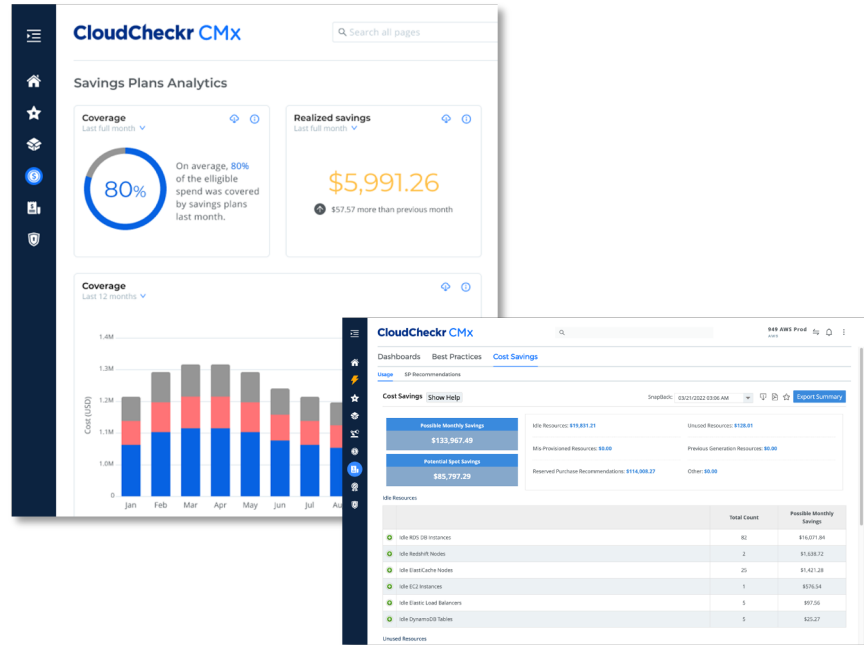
CloudCheckr CMx

Search all pages

Savings Plans Analytics

Coverage
Last full month

80%

On average, 80% of the elligible spend was covered by savings plans last month.

Realized savings
Last full month

$5,991.26

$57.57 more than previous month

Coverage
Last 12 months

1.4M
1.3M
1.2M
1.1M
1.0M
0.9M

Cost (USD)

Jan Feb Mar Apr May Jun Jul Aug

CloudCheckr CMx

949 AWS Prod
AWS

Dashboards Best Practices Cost Savings

Usage SP Recommendations

Cost Savings Show Help

SnapBack: 03/21/2022 03:00 AM

Export Summary

Possible Monthly Savings
$133,967.49

Potential Spot Savings
$85,797.29

Idle Resources: $19,831.21
Unused Resources: $128.01
Mis-Provisioned Resources: $0.00
Previous Generation Resources: $0.00
Reserved Purchase Recommendations: $114,008.27
Other: $0.00

Idle Resources

| | Total Count | Possible Monthly Savings |
|---|---|---|
| Idle RDS DB Instances | 82 | $16,071.84 |
| Idle Redshift Nodes | 2 | $1,638.72 |
| Idle ElastiCache Nodes | 25 | $1,421.28 |
| Idle EC2 Instances | 1 | $576.54 |
| Idle Elastic Load Balancers | 5 | $97.56 |
| Idle DynamoDB Tables | 5 | $25.27 |

Unused Resources